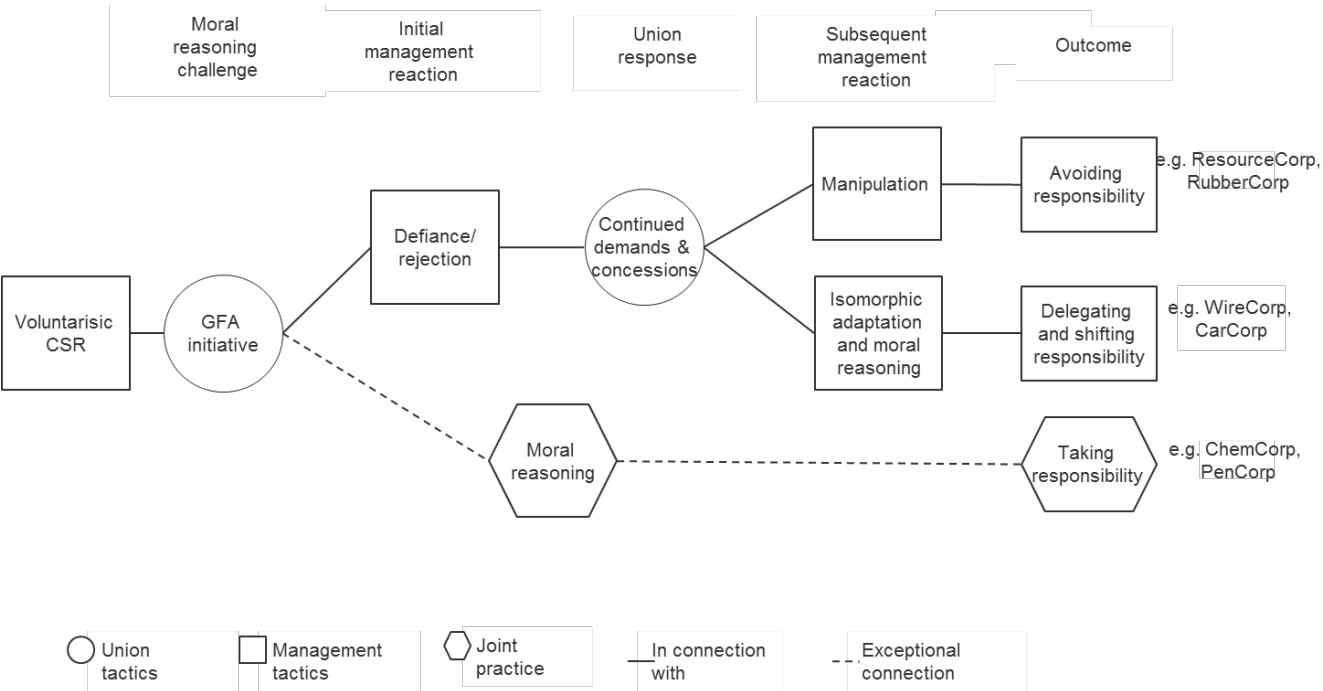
Moral reasoning challenge

Initial management reaction

Union response

Subsequent management reaction

Outcome

Voluntarisic CSR

GFA initiative

Defiance/ rejection

Continued demands & concessions

Manipulation

Avoiding responsibility

e.g. ResourceCorp, RubberCorp

Isomorphic adaptation and moral reasoning

Delegating and shifting responsibility

e.g. WireCorp, CarCorp

Moral reasoning

Taking responsibility

e.g. ChemCorp, PenCorp

Union tactics

Management tactics

Joint practice

In connection with

Exceptional connection